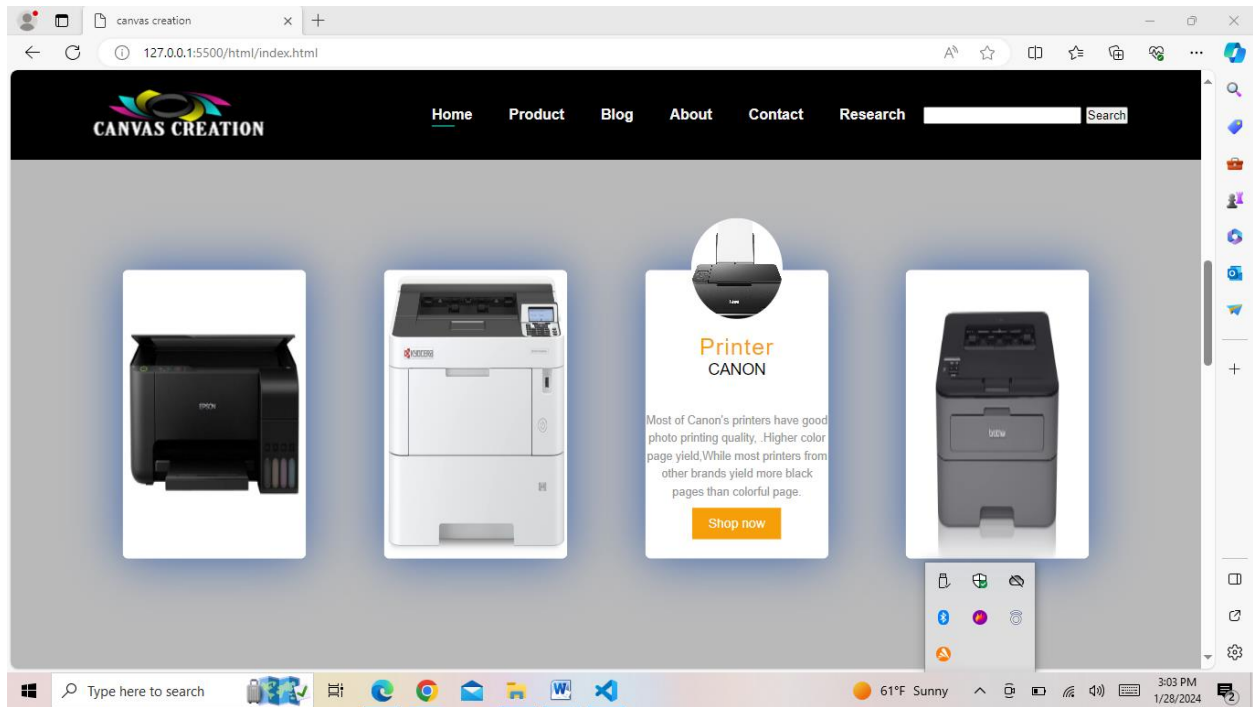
canvas creation

127.0.0.1:5500/html/index.html

CANVAS CREATION

Home Product Blog About Contact Research

Search

EPSON

KYOCERA

Printer
CANON

Most of Canon's printers have good photo printing quality, .Higher color page yield,While most printers from other brands yield more black pages than colorful page.

Shop now

brother

Type here to search

61°F Sunny

3:03 PM
1/28/2024